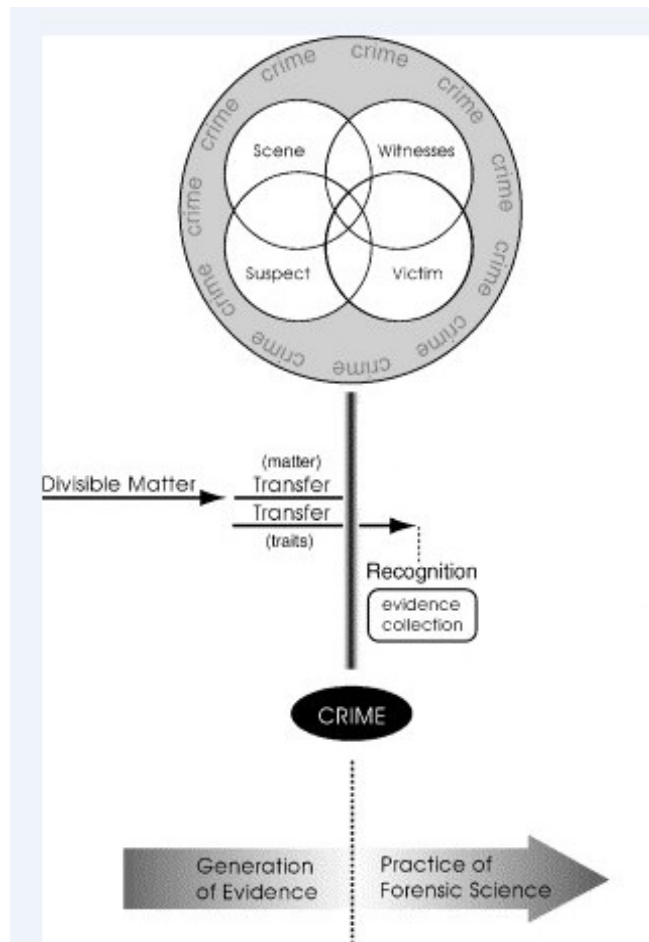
crime crime crime crime crime crime crime crime crime crime crime

Scene

Witnesses

Suspect

Victim

(matter)
Transfer

Divisible Matter

Transfer
(traits)

Recognition

evidence collection

CRIME

Generation of Evidence

Practice of Forensic Science